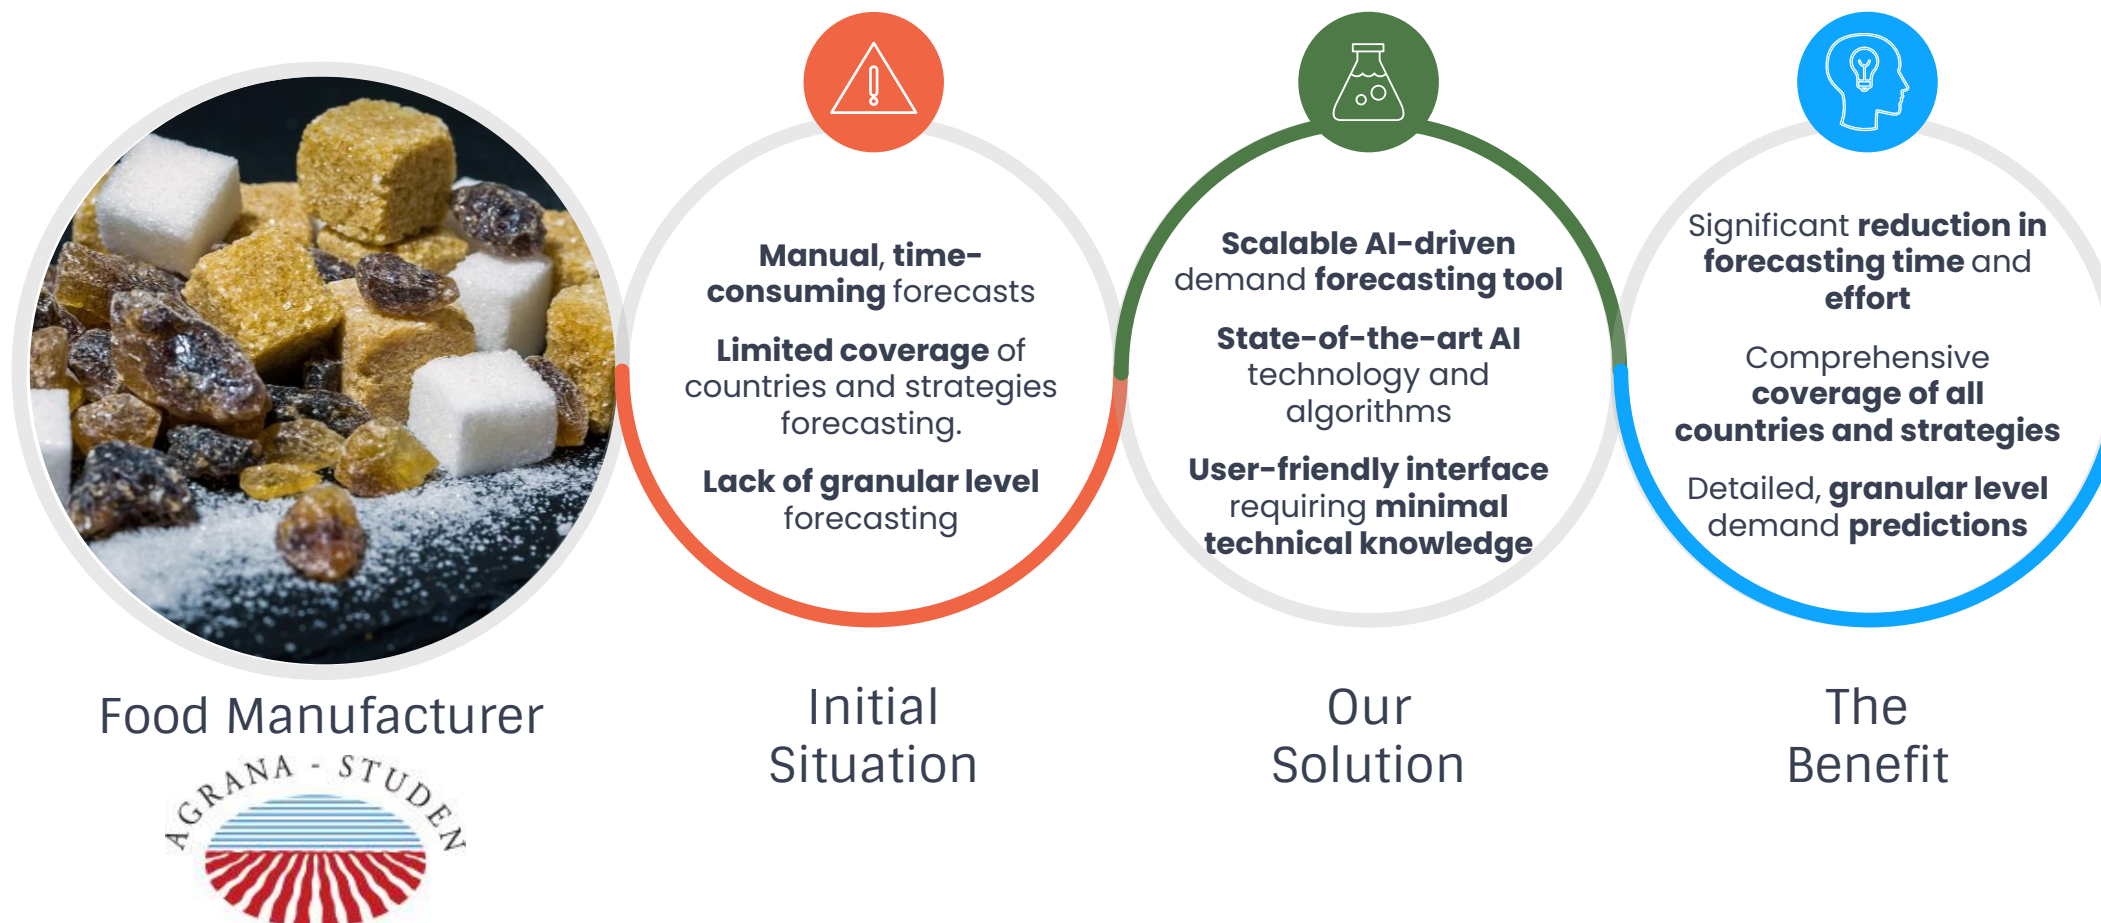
Food Manufacturer

AGRANA - STUDEN

Manual, time-consuming forecasts

Limited coverage of countries and strategies forecasting.

Lack of granular level forecasting

Initial Situation

Scalable AI-driven demand forecasting tool

State-of-the-art AI technology and algorithms

User-friendly interface requiring minimal technical knowledge

Our Solution

Significant reduction in forecasting time and effort

Comprehensive coverage of all countries and strategies

Detailed, granular level demand predictions

The Benefit